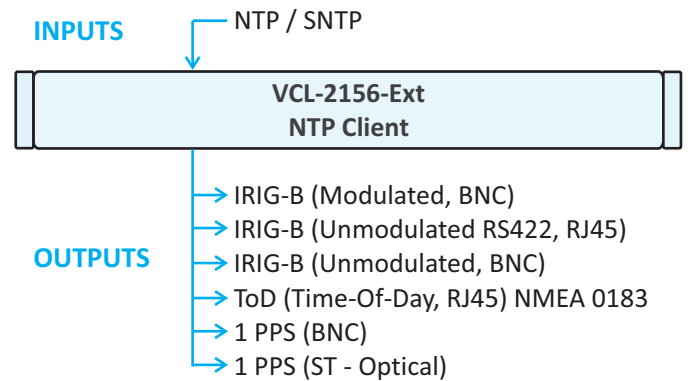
INPUTS

NTP / SNTP

VCL-2156-Ext
NTP Client

OUTPUTS

IRIG-B (Modulated, BNC)
IRIG-B (Unmodulated RS422, RJ45)
IRIG-B (Unmodulated, BNC)
ToD (Time-Of-Day, RJ45) NMEA 0183
1 PPS (BNC)
1 PPS (ST - Optical)